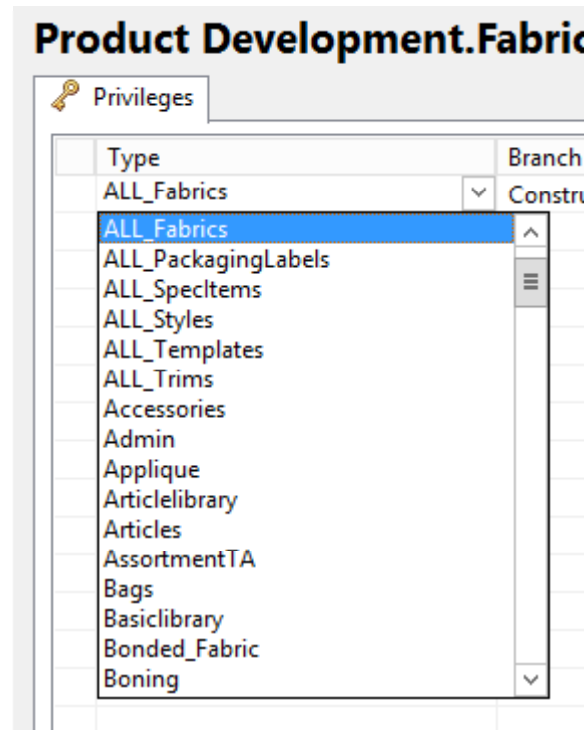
Product Development.Fabric

Privileges

| Type | Branch |
|---|---|
| ALL_Fabrics | Constru |

ALL_Fabrics
ALL_PackagingLabels
ALL_SpecItems
ALL_Styles
ALL_Templates
ALL_Trims
Accessories
Admin
Applique
Articlelibrary
Articles
AssortmentTA
Bags
Basiclibrary
Bonded_Fabric
Boning